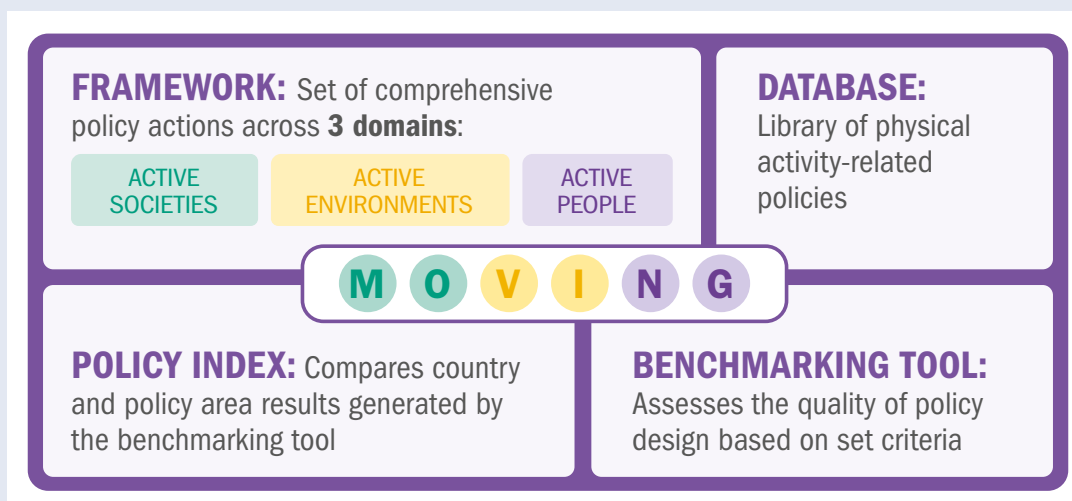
FRAMEWORK: Set of comprehensive policy actions across 3 domains:

ACTIVE SOCIETIES

ACTIVE ENVIRONMENTS

ACTIVE PEOPLE

DATABASE: Library of physical activity-related policies

M O V I N G

POLICY INDEX: Compares country and policy area results generated by the benchmarking tool

BENCHMARKING TOOL: Assesses the quality of policy design based on set criteria